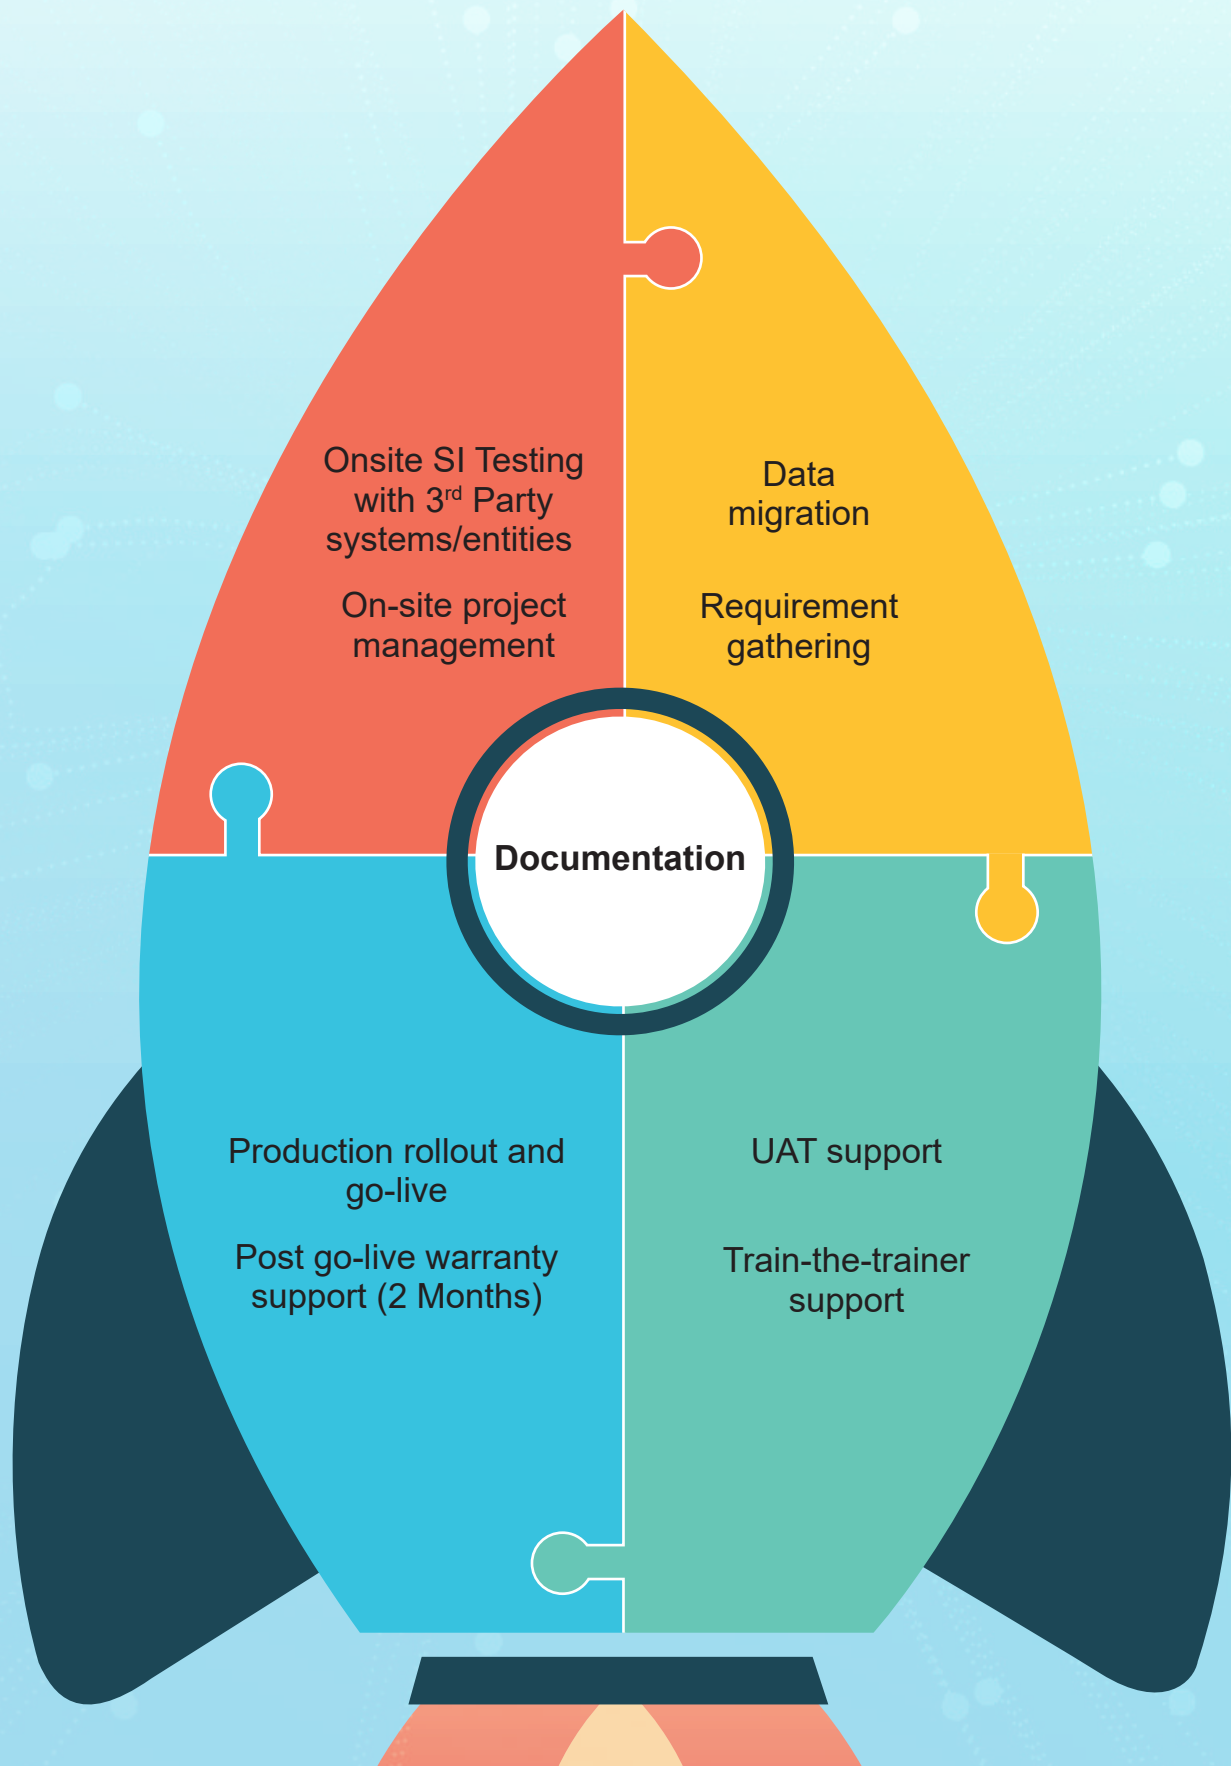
Onsite SI Testing with 3$^{rd}$ Party systems/entities

On-site project management

Data migration

Requirement gathering

Documentation

Production rollout and go-live

Post go-live warranty support (2 Months)

UAT support

Train-the-trainer support